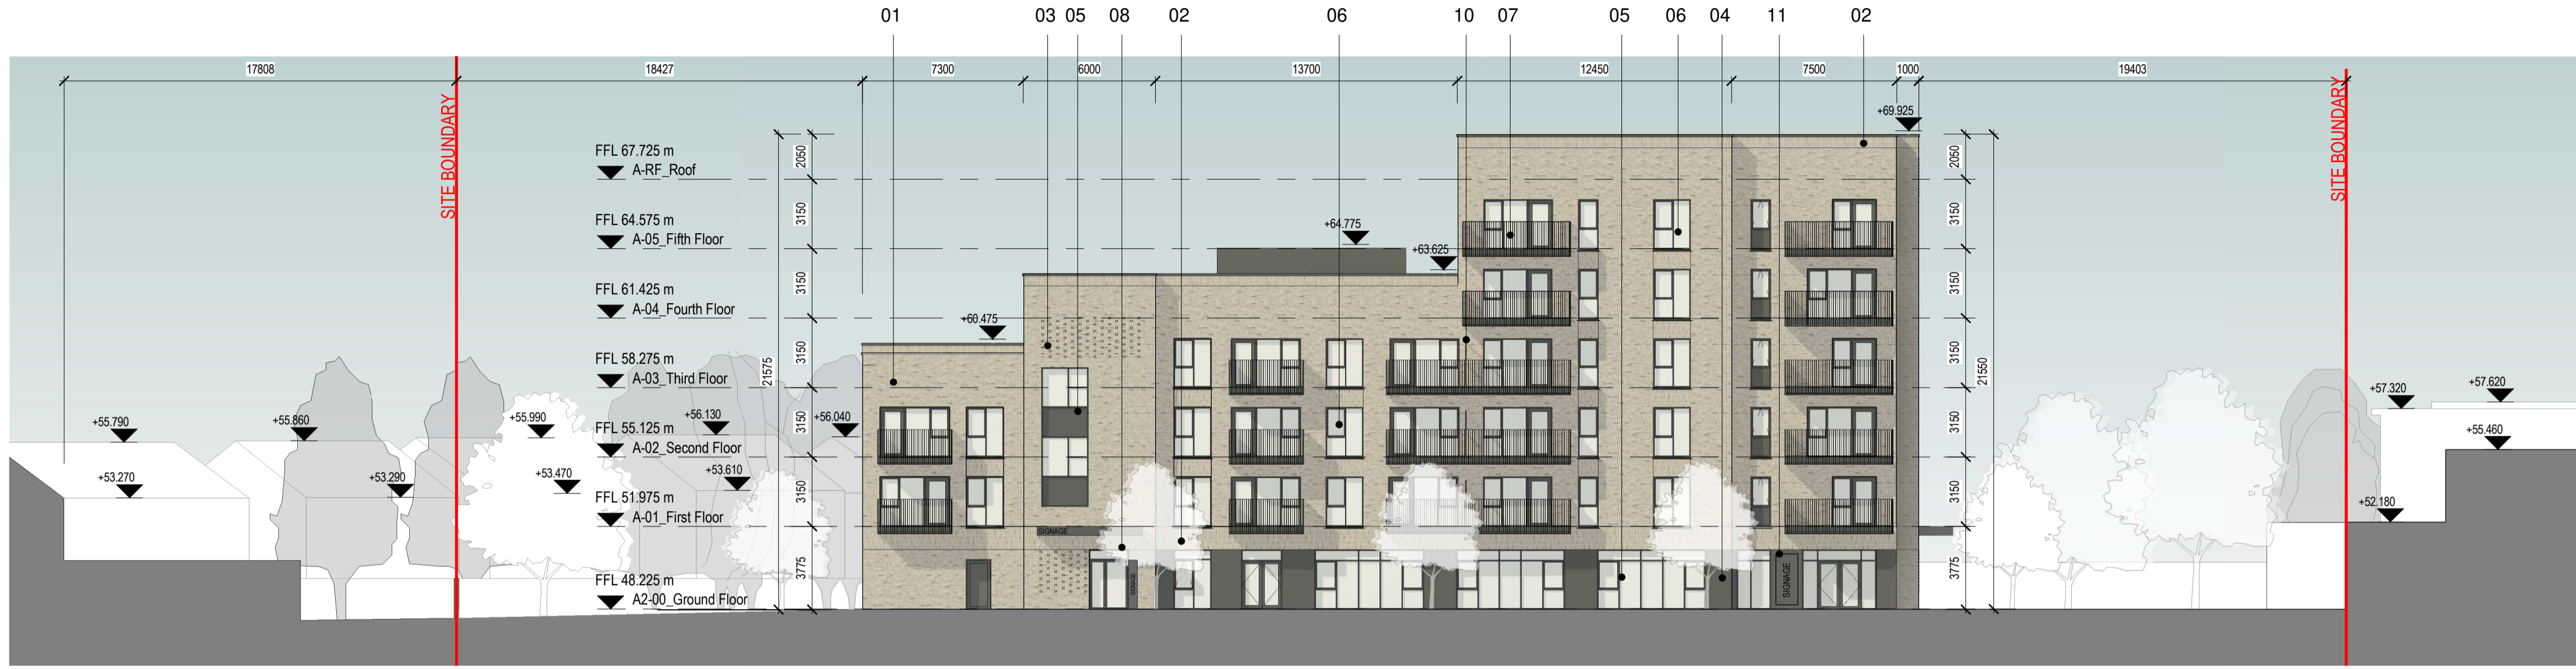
01 03 05 08 02 06 10 07 05 06 04 11 02

17808 18427 7300 6000 13700 12450 7500 1000 19403

SITE BOUNDARY

SITE BOUNDARY

+69.925

FFL 67.725 m
A-RF_Roof

FFL 64.575 m
A-05_Fifth Floor

FFL 61.425 m
A-04_Fourth Floor

FFL 58.275 m
A-03_Third Floor

FFL 55.125 m
A-02_Second Floor

FFL 51.975 m
A-01_First Floor

FFL 48.225 m
A2-00_Ground Floor

2050 3150 3150 3150 3150 3150 3775 21575

2050 3150 3150 3150 3150 3150 3775 21550

+64.775
+63.625
+60.475
+56.040
+56.130
+53.610
+55.990
+53.470
+55.790
+53.270
+55.860
+53.290
+57.320
+57.620
+55.460
+52.180

SIGNAGE
SIGNAGE
SIGNAGE